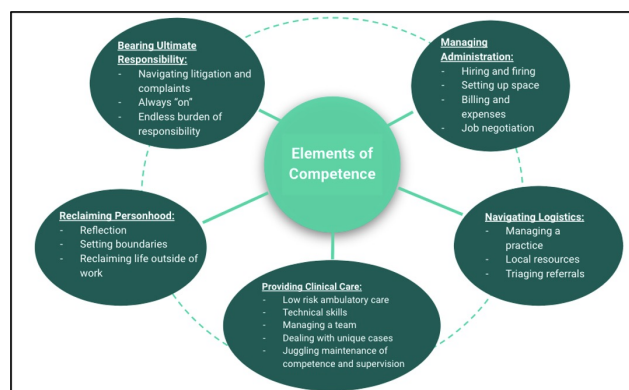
Bearing Ultimate Responsibility:
- Navigating litigation and complaints
- Always "on"
- Endless burden of responsibility

Managing Administration:
- Hiring and firing
- Setting up space
- Billing and expenses
- Job negotiation

Elements of Competence

Reclaiming Personhood:
- Reflection
- Setting boundaries
- Reclaiming life outside of work

Navigating Logistics:
- Managing a practice
- Local resources
- Triaging referrals

Providing Clinical Care:
- Low risk ambulatory care
- Technical skills
- Managing a team
- Dealing with unique cases
- Juggling maintenance of competence and supervision